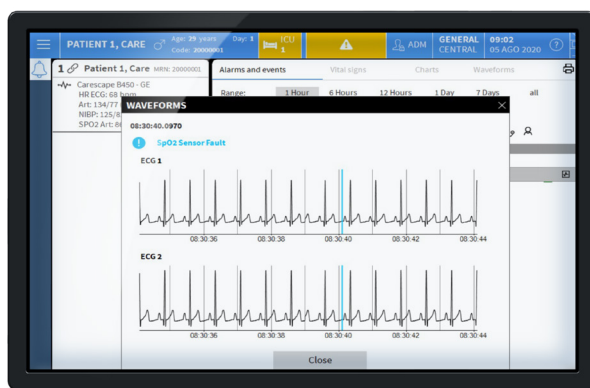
PATIENT 1, CARE
Age: 29 years
Code: 20000001
Day: 1
ICU
1
ADM
GENERAL
CENTRAL
09:02
05 AGO 2020

1 Patient 1, Care MRN: 20000001
Carescape B450 - GE
HR ECG: 68 bpm
Art: 134/77
NIBP: 125/8
SPO2 Art: 8

Alarms and events
Vital signs
Charts
Waveforms
Range:
1 Hour
6 Hours
12 Hours
1 Day
7 Days
all

WAVEFORMS
08:30:40.0970
SpO2 Sensor Fault
ECG 1
08:30:36
08:30:38
08:30:40
08:30:42
08:30:44
ECG 2
08:30:36
08:30:38
08:30:40
08:30:42
08:30:44
Close